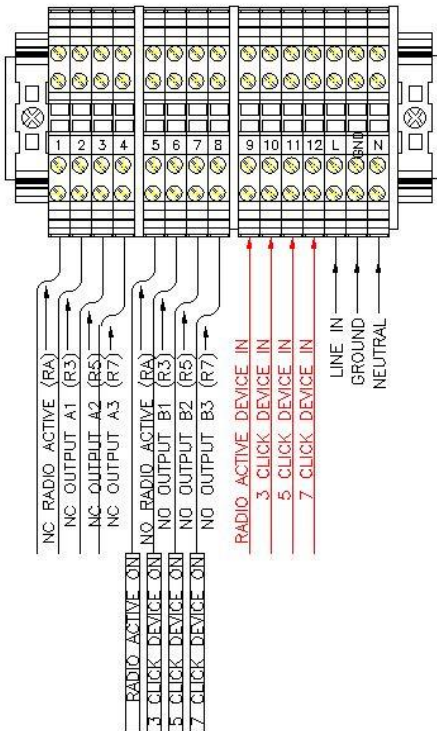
1
2
3
4
5
6
7
8
9
10
11
12
L
GND
N

NC RADIO ACTIVE (RA)
NC OUTPUT A1 (R3)
NC OUTPUT A2 (R5)
NC OUTPUT A3 (R7)
NO RADIO ACTIVE (RA)
NO OUTPUT B1 (R3)
NO OUTPUT B2 (R5)
NO OUTPUT B3 (R7)
RADIO ACTIVE DEVICE IN
3 CLICK DEVICE IN
5 CLICK DEVICE IN
7 CLICK DEVICE IN
LINE IN
GROUND
NEUTRAL

RADIO ACTIVE ON
3 CLICK DEVICE ON
5 CLICK DEVICE ON
7 CLICK DEVICE ON